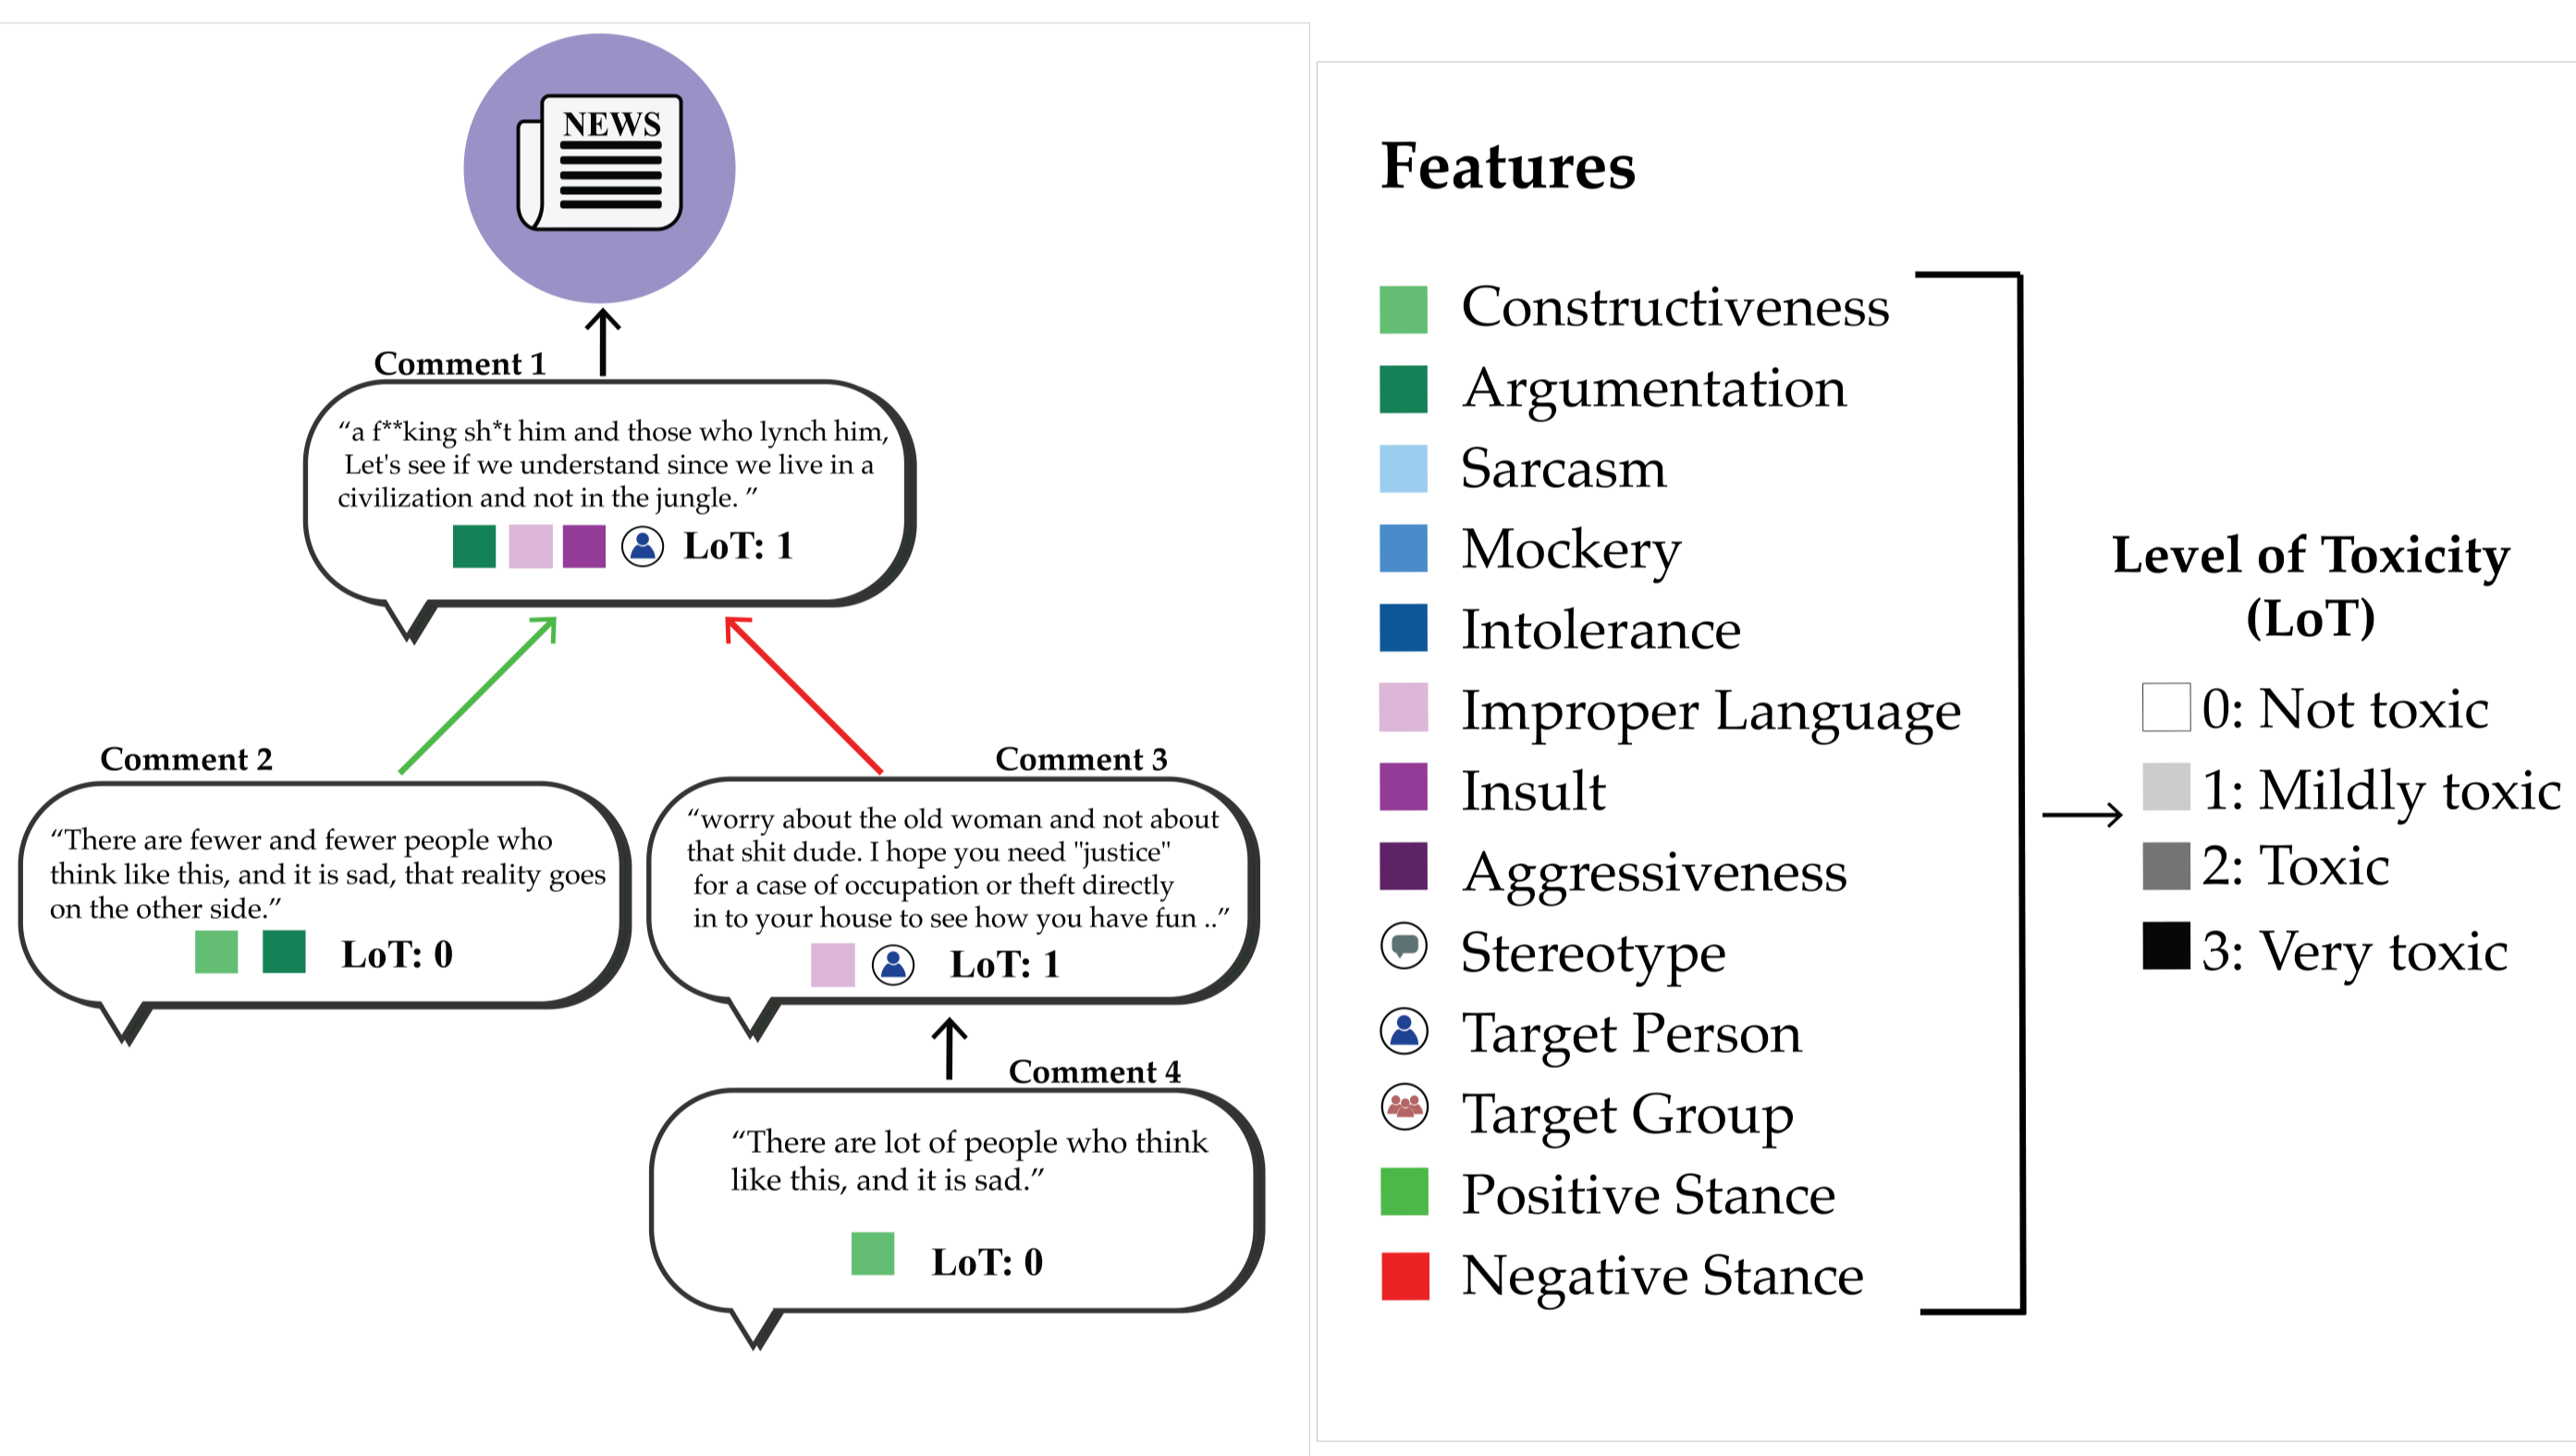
NEWS

Comment 1

“a f**king sh*t him and those who lynch him, Let's see if we understand since we live in a civilization and not in the jungle. ”

LoT: 1

Comment 2

“There are fewer and fewer people who think like this, and it is sad, that reality goes on the other side.”

LoT: 0

Comment 3

“worry about the old woman and not about that shit dude. I hope you need "justice" for a case of occupation or theft directly in to your house to see how you have fun ..”

LoT: 1

Comment 4

“There are lot of people who think like this, and it is sad.”

LoT: 0

Features

Constructiveness
Argumentation
Sarcasm
Mockery
Intolerance
Improper Language
Insult
Aggressiveness
Stereotype
Target Person
Target Group
Positive Stance
Negative Stance

Level of Toxicity (LoT)

0: Not toxic
1: Mildly toxic
2: Toxic
3: Very toxic